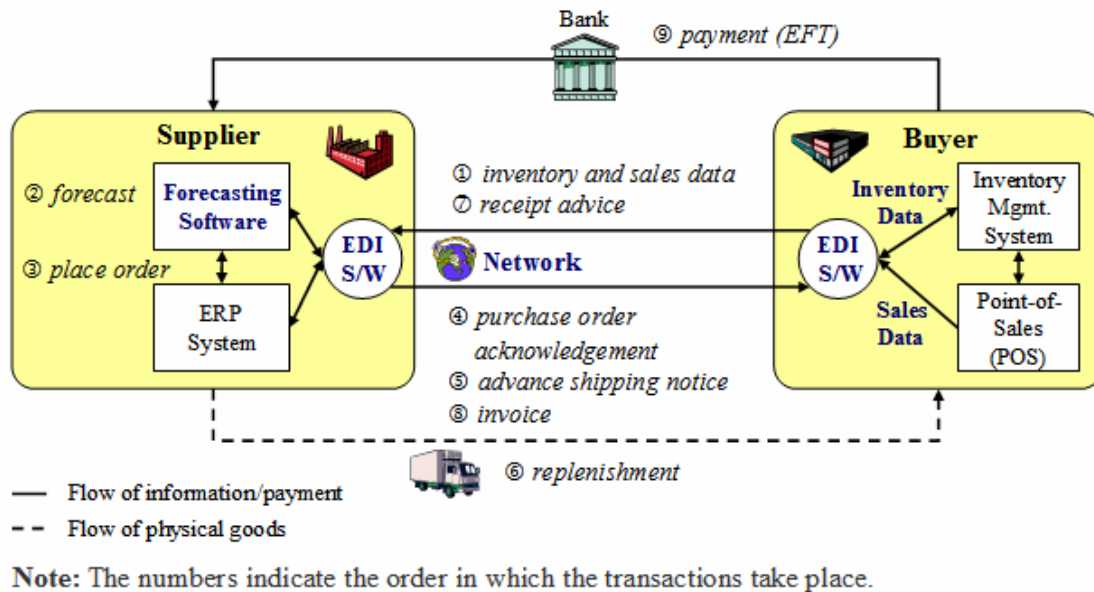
Bank

⑨ payment (EFT)

Supplier

② forecast

Forecasting Software

③ place order

ERP System

EDI S/W

① inventory and sales data
⑦ receipt advice

Network

④ purchase order acknowledgement
⑤ advance shipping notice
⑧ invoice

Buyer

Inventory Data

EDI S/W

Inventory Mgmt. System

Sales Data

Point-of-Sales (POS)

⑥ replenishment

— Flow of information/payment
- - Flow of physical goods

Note: The numbers indicate the order in which the transactions take place.